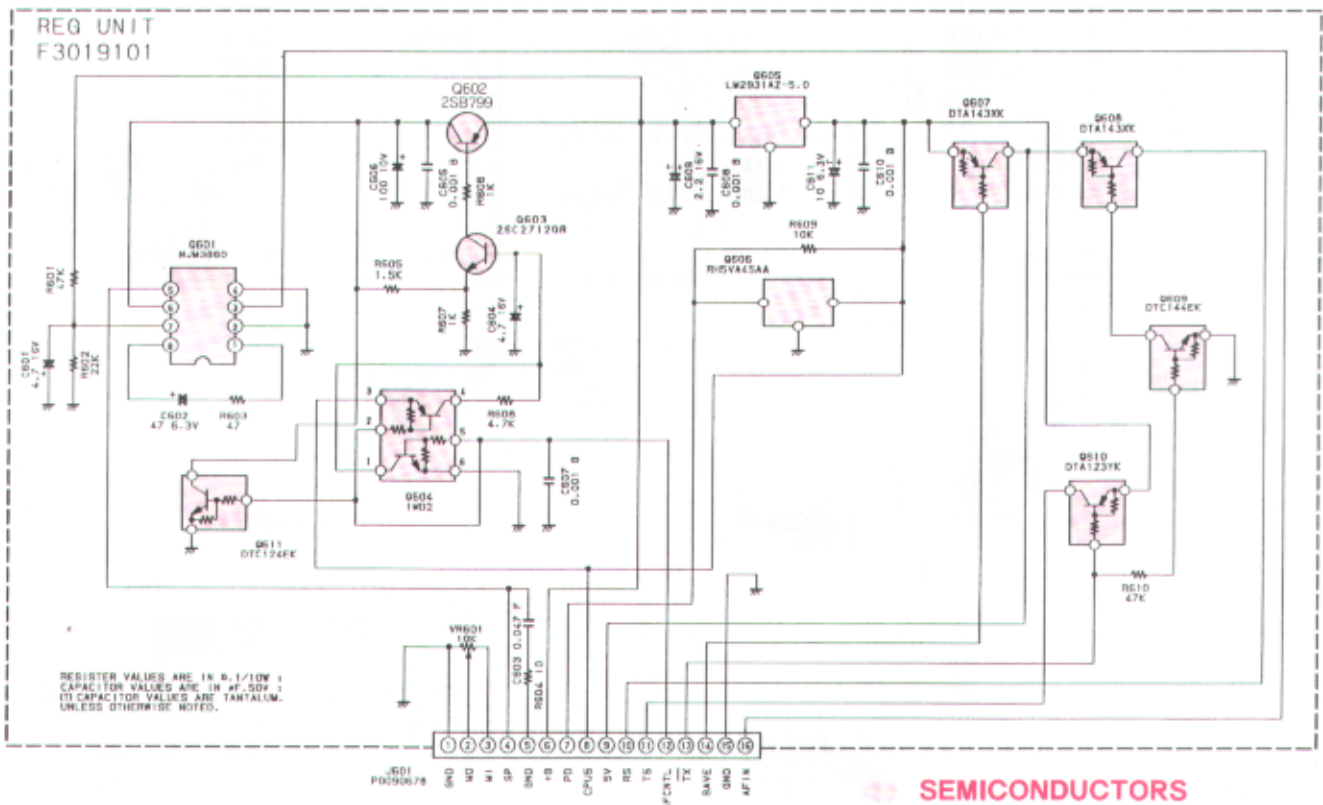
REG UNIT
F3019101

Q602
2SB799

Q605
LM2931AZ-5.0

Q607
DTA143XK

Q608
DTA143XK

C606
100 10V

C605
0.001 B

R606
1K

Q603
2SC2712GR

C608
2.2 16V

C609
0.001 B

C611
10 6.3V

C610
0.001 B

R609
10K

Q601
NJM3360

R605
1.5K

Q606
RH5VA45AA

R601
47K

R607
1K

C604
4.7 16V

Q609
DTC144EK

C601
4.7 16V

R602
22K

C602
47 6.3V

R603
47

R608
4.7K

C607
0.001 B

Q604
1WD2

Q610
DTA123YK

Q611
DTC124EK

R610
47K

VR601
10K

C603 0.047 F

R604 10

RESISTER VALUES ARE IN Ω,1/10W ;
CAPACITOR VALUES ARE IN μF,50V ;
(T) CAPACITOR VALUES ARE TANTALUM.
UNLESS OTHERWISE NOTED.

J601
P0090678

1 GND
2 MO
3 MI
4 SP
5 GND
6 +B
7 PO
8 CPUS
9 SV
10 RS
11 TS
12 /PCNTL
13 $\overline{TX}$
14 SAVE
15 GND
16 AFIN

SEMICONDUCTORS